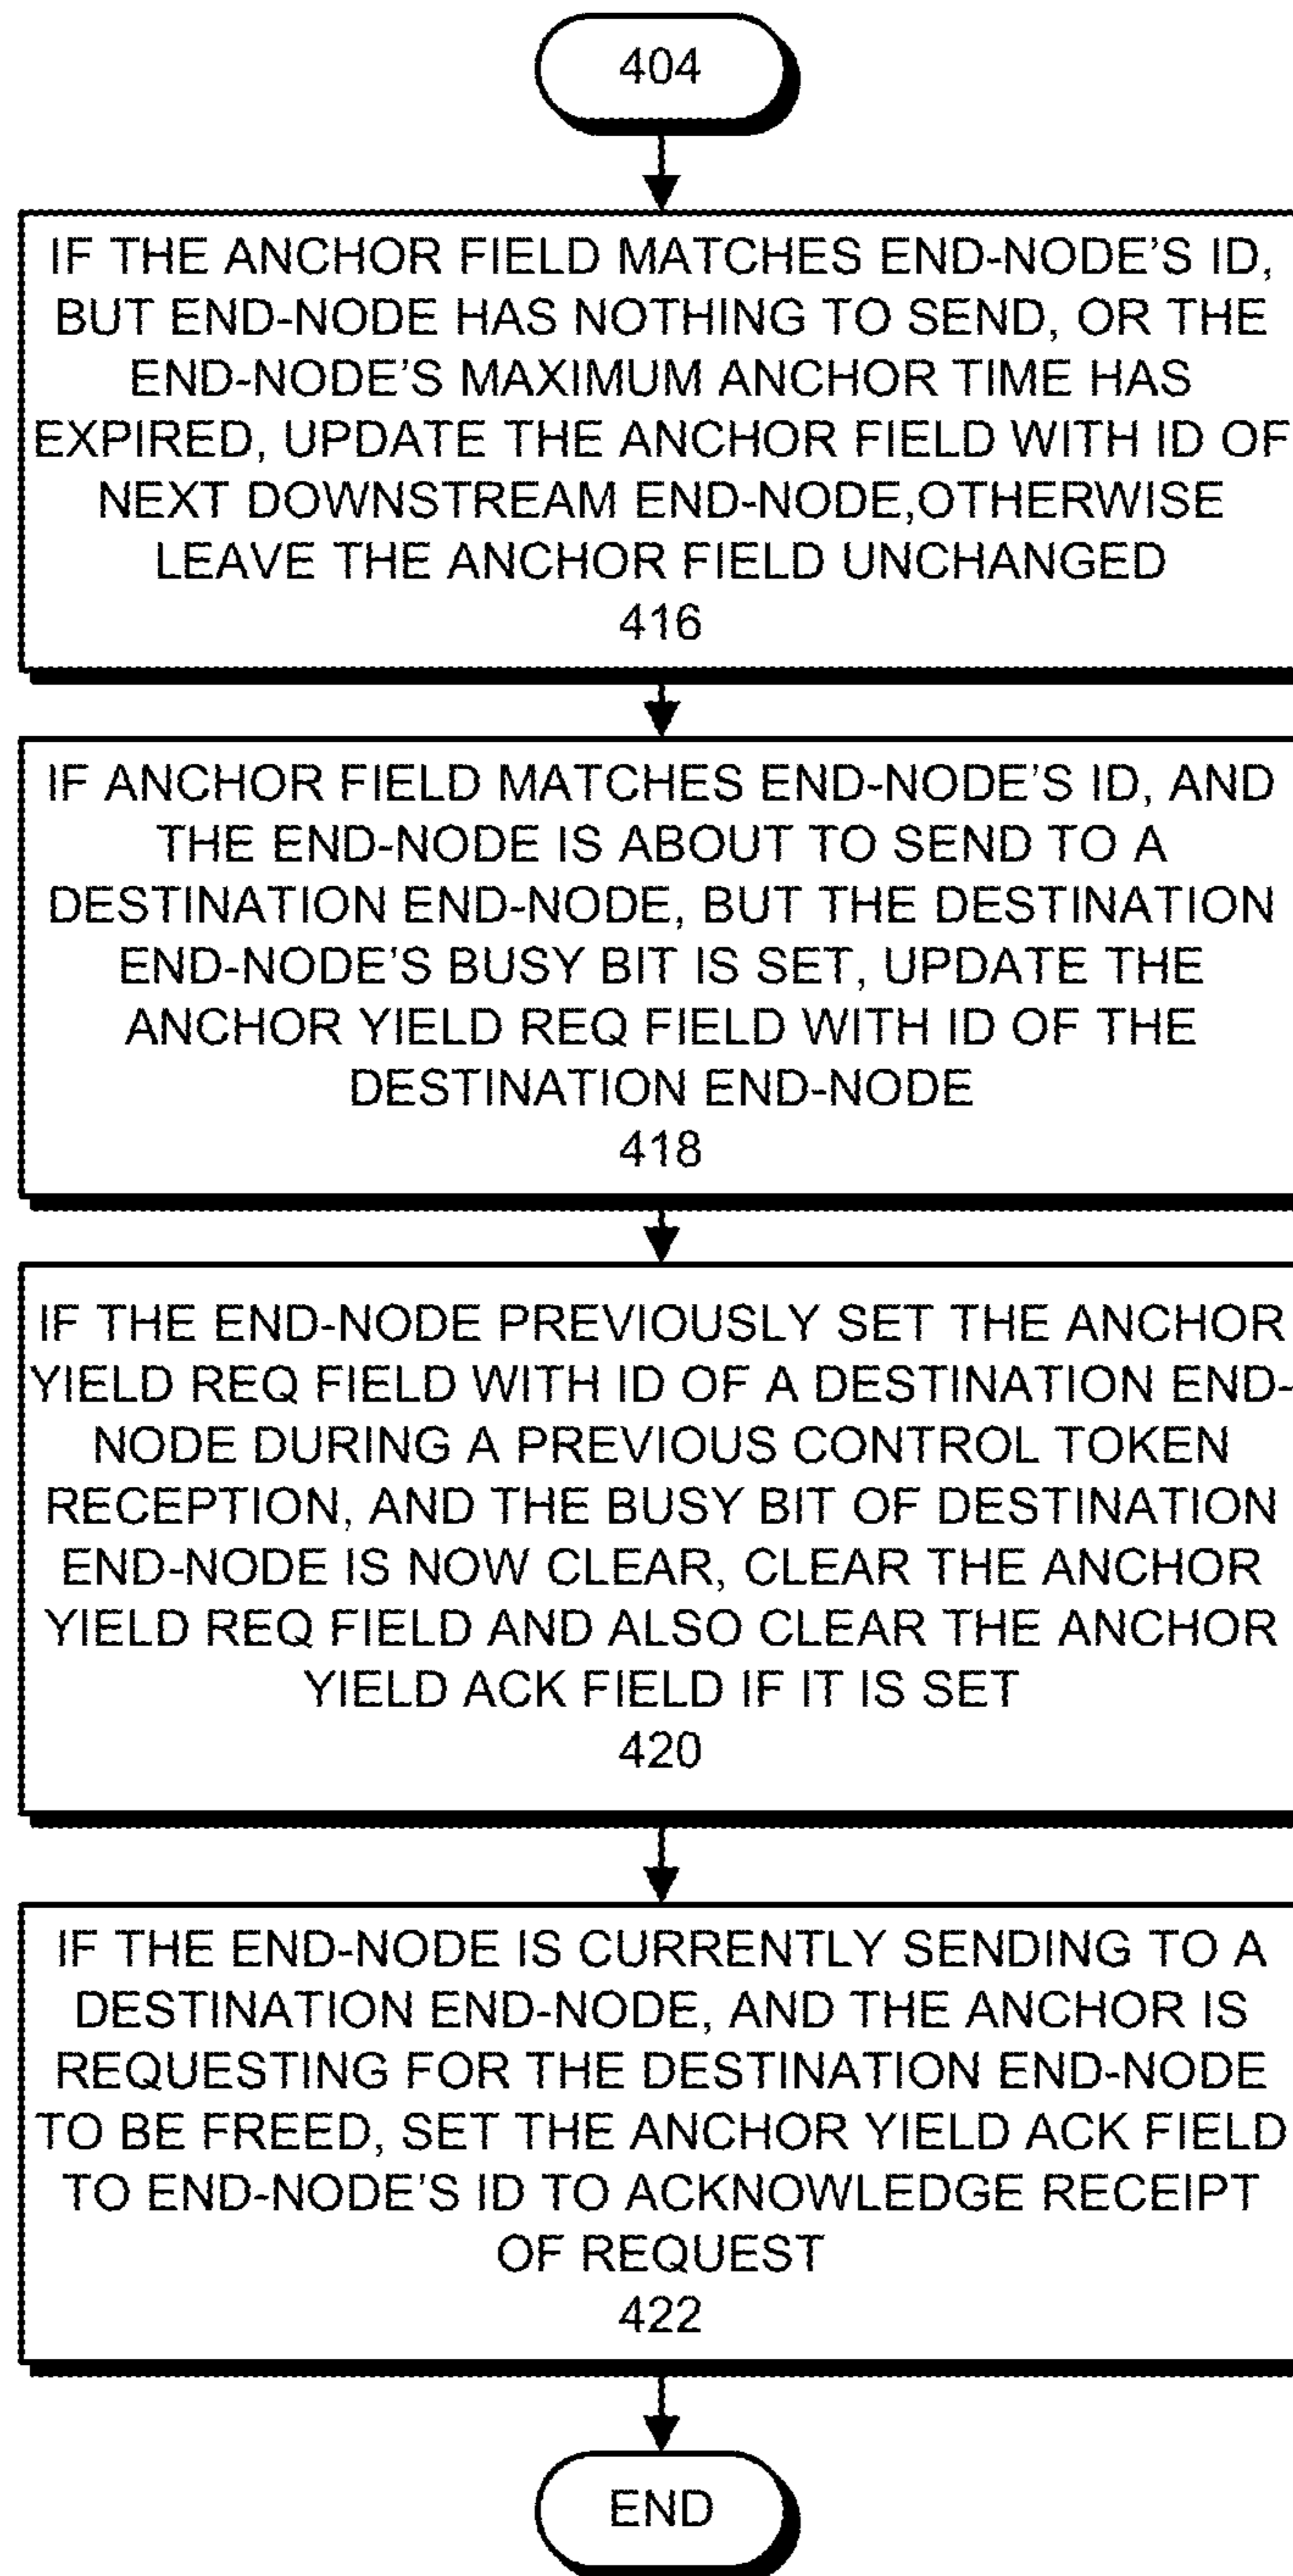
404

IF THE ANCHOR FIELD MATCHES END-NODE'S ID, BUT END-NODE HAS NOTHING TO SEND, OR THE END-NODE'S MAXIMUM ANCHOR TIME HAS EXPIRED, UPDATE THE ANCHOR FIELD WITH ID OF NEXT DOWNSTREAM END-NODE,OTHERWISE LEAVE THE ANCHOR FIELD UNCHANGED
416

IF ANCHOR FIELD MATCHES END-NODE'S ID, AND THE END-NODE IS ABOUT TO SEND TO A DESTINATION END-NODE, BUT THE DESTINATION END-NODE'S BUSY BIT IS SET, UPDATE THE ANCHOR YIELD REQ FIELD WITH ID OF THE DESTINATION END-NODE
418

IF THE END-NODE PREVIOUSLY SET THE ANCHOR YIELD REQ FIELD WITH ID OF A DESTINATION END-NODE DURING A PREVIOUS CONTROL TOKEN RECEPTION, AND THE BUSY BIT OF DESTINATION END-NODE IS NOW CLEAR, CLEAR THE ANCHOR YIELD REQ FIELD AND ALSO CLEAR THE ANCHOR YIELD ACK FIELD IF IT IS SET
420

IF THE END-NODE IS CURRENTLY SENDING TO A DESTINATION END-NODE, AND THE ANCHOR IS REQUESTING FOR THE DESTINATION END-NODE TO BE FREED, SET THE ANCHOR YIELD ACK FIELD TO END-NODE'S ID TO ACKNOWLEDGE RECEIPT OF REQUEST
422

END